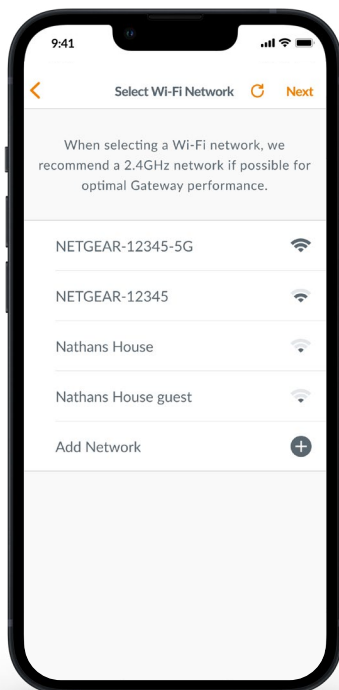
9:41

Select Wi-Fi Network

Next

When selecting a Wi-Fi network, we recommend a 2.4GHz network if possible for optimal Gateway performance.

NETGEAR-12345-5G

NETGEAR-12345

Nathans House

Nathans House guest

Add Network